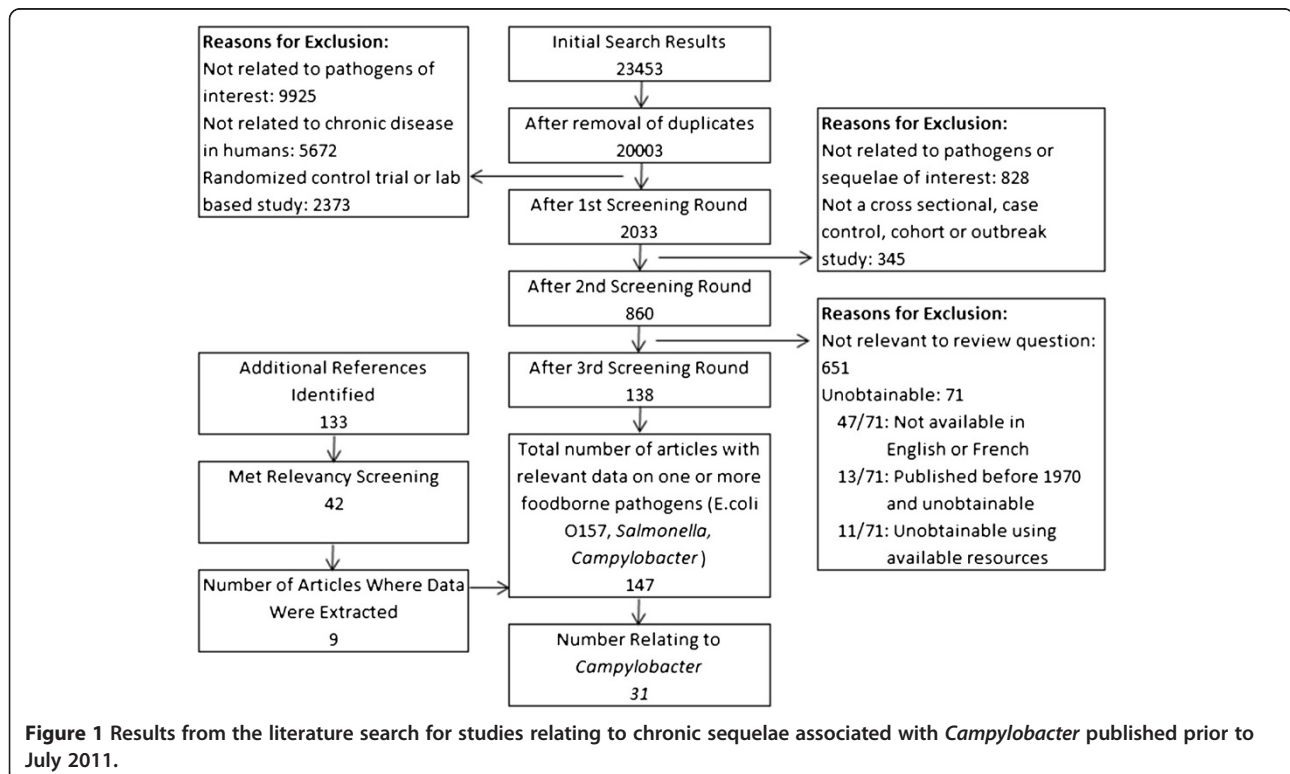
Reasons for Exclusion:
Not related to pathogens of interest: 9925
Not related to chronic disease in humans: 5672
Randomized control trial or lab based study: 2373

Initial Search Results
23453

After removal of duplicates
20003

Reasons for Exclusion:
Not related to pathogens or sequelae of interest: 828
Not a cross sectional, case control, cohort or outbreak study: 345

After 1st Screening Round
2033

After 2nd Screening Round
860

Reasons for Exclusion:
Not relevant to review question: 651
Unobtainable: 71
47/71: Not available in English or French
13/71: Published before 1970 and unobtainable
11/71: Unobtainable using available resources

Additional References Identified
133

After 3rd Screening Round
138

Met Relevancy Screening
42

Total number of articles with relevant data on one or more foodborne pathogens (E.coli O157, Salmonella, Campylobacter)
147

Number of Articles Where Data Were Extracted
9

Number Relating to Campylobacter
31

Figure 1 Results from the literature search for studies relating to chronic sequelae associated with Campylobacter published prior to July 2011.